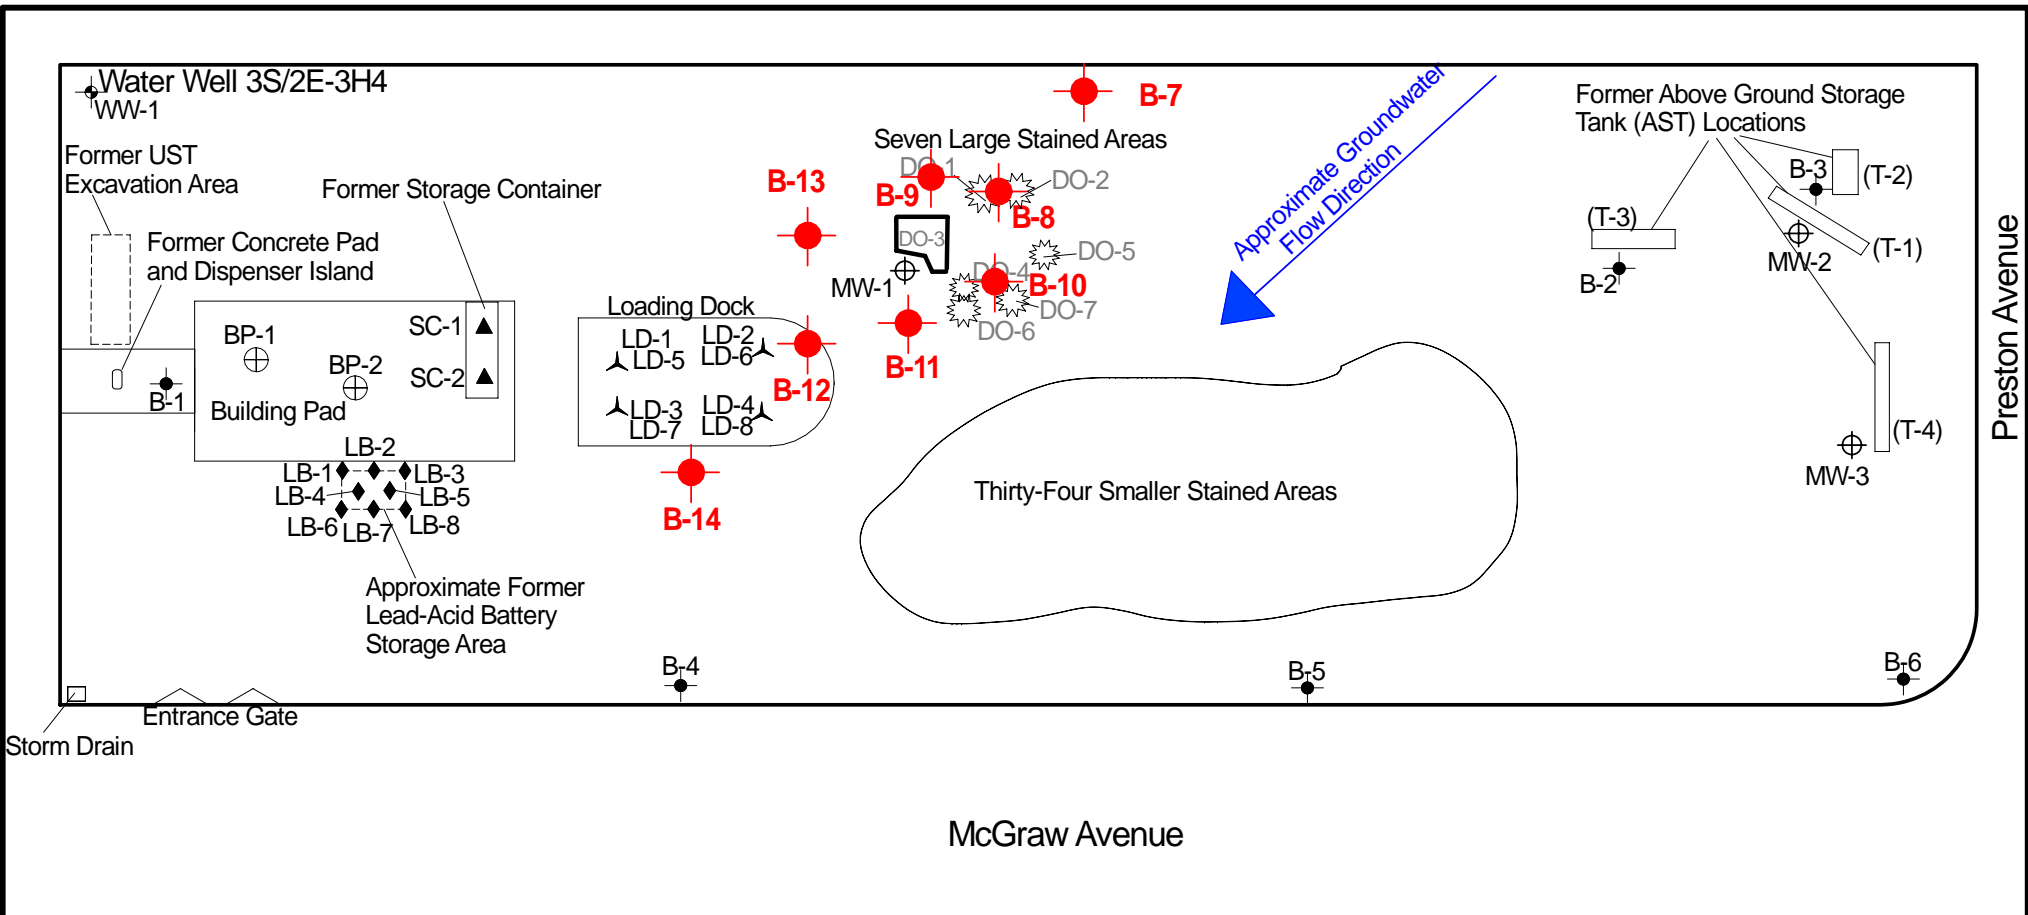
Water Well 3S/2E-3H4
WW-1

Former UST Excavation Area

Former Storage Container

Former Concrete Pad and Dispenser Island

BP-1
BP-2
SC-1
SC-2
B-1
Building Pad
LB-2
LB-1
LB-3
LB-4
LB-5
LB-6
LB-7
LB-8

Approximate Former Lead-Acid Battery Storage Area

Loading Dock
LD-1
LD-5
LD-2
LD-6
LD-3
LD-7
LD-4
LD-8

B-13
B-9
DO-1
B-8
DO-2
DO-3
MW-1
DO-4
DO-5
B-10
DO-7
DO-6
B-11
B-12
B-14
B-7

Seven Large Stained Areas

Approximate Groundwater Flow Direction

Former Above Ground Storage Tank (AST) Locations

B-3
(T-2)
(T-3)
(T-1)
MW-2
B-2
(T-4)
MW-3

Thirty-Four Smaller Stained Areas

Preston Avenue

B-4
B-5
B-6

Entrance Gate
Storm Drain

McGraw Avenue